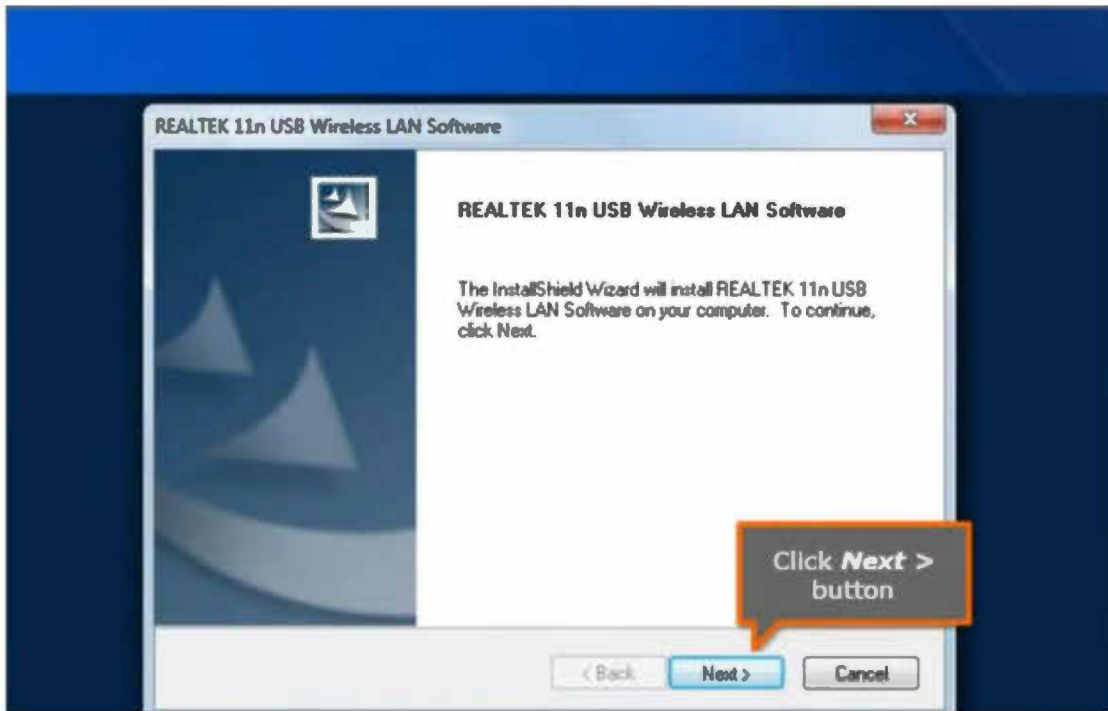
REALTEK 11n USB Wireless LAN Software

REALTEK 11n USB Wireless LAN Software

The InstallShield Wizard will install REALTEK 11n USB Wireless LAN Software on your computer. To continue, click Next.

Click ***Next >*** button

< Back

Next >

Cancel